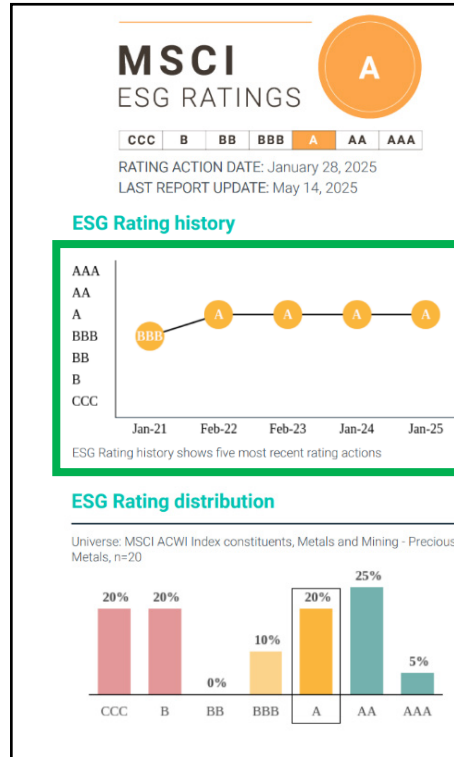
MSCI
ESG RATINGS

A

| CCC | B | BB | BBB | A | AA | AAA |
|---|---|---|---|---|---|---|

RATING ACTION DATE: January 28, 2025
LAST REPORT UPDATE: May 14, 2025

ESG Rating history

AAA
AA
A
BBB
BB
B
CCC

BBB A A A A

Jan-21 Feb-22 Feb-23 Jan-24 Jan-25

ESG Rating history shows five most recent rating actions

ESG Rating distribution

Universe: MSCI ACWI Index constituents, Metals and Mining - Precious Metals, n=20

20% 20% 0% 10% 20% 25% 5%

CCC B BB BBB A AA AAA